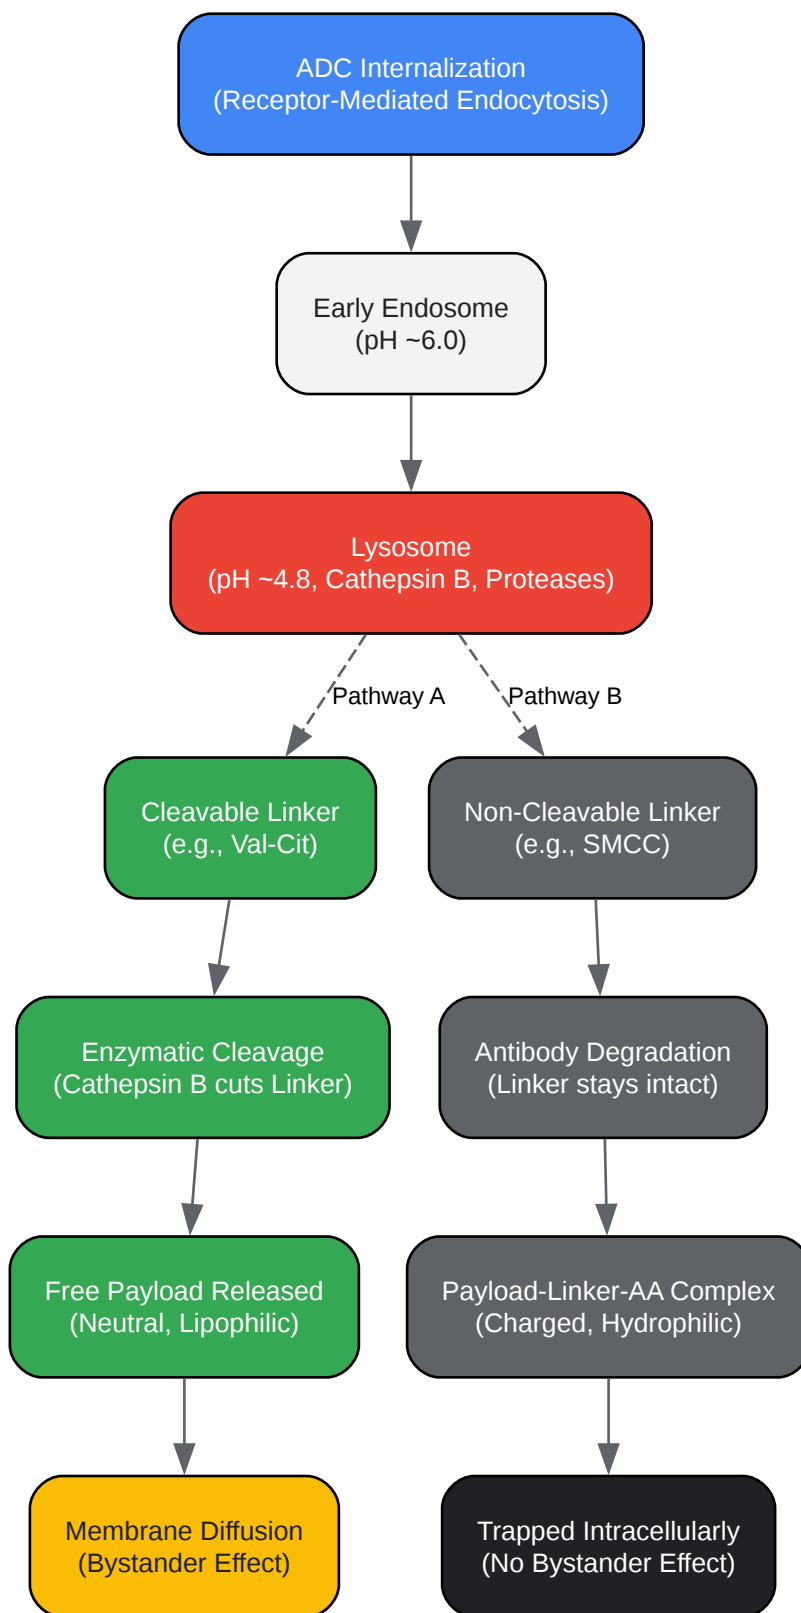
ADC Internalization
(Receptor-Mediated Endocytosis)

Early Endosome
(pH ~6.0)

Lysosome
(pH ~4.8, Cathepsin B, Proteases)

Pathway A

Pathway B

Cleavable Linker
(e.g., Val-Cit)

Non-Cleavable Linker
(e.g., SMCC)

Enzymatic Cleavage
(Cathepsin B cuts Linker)

Antibody Degradation
(Linker stays intact)

Free Payload Released
(Neutral, Lipophilic)

Payload-Linker-AA Complex
(Charged, Hydrophilic)

Membrane Diffusion
(Bystander Effect)

Trapped Intracellularly
(No Bystander Effect)